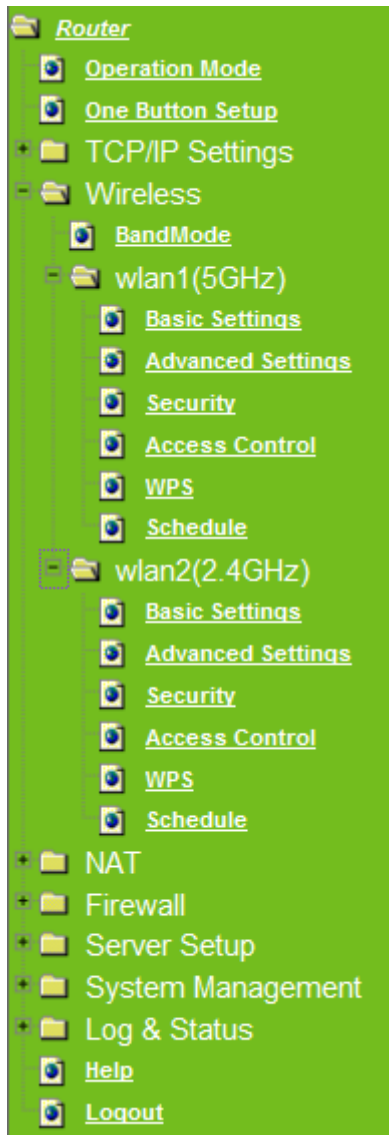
Router
Operation Mode
One Button Setup
TCP/IP Settings
Wireless
BandMode
wlan1(5GHz)
Basic Settings
Advanced Settings
Security
Access Control
WPS
Schedule
wlan2(2.4GHz)
Basic Settings
Advanced Settings
Security
Access Control
WPS
Schedule
NAT
Firewall
Server Setup
System Management
Log & Status
Help
Logout